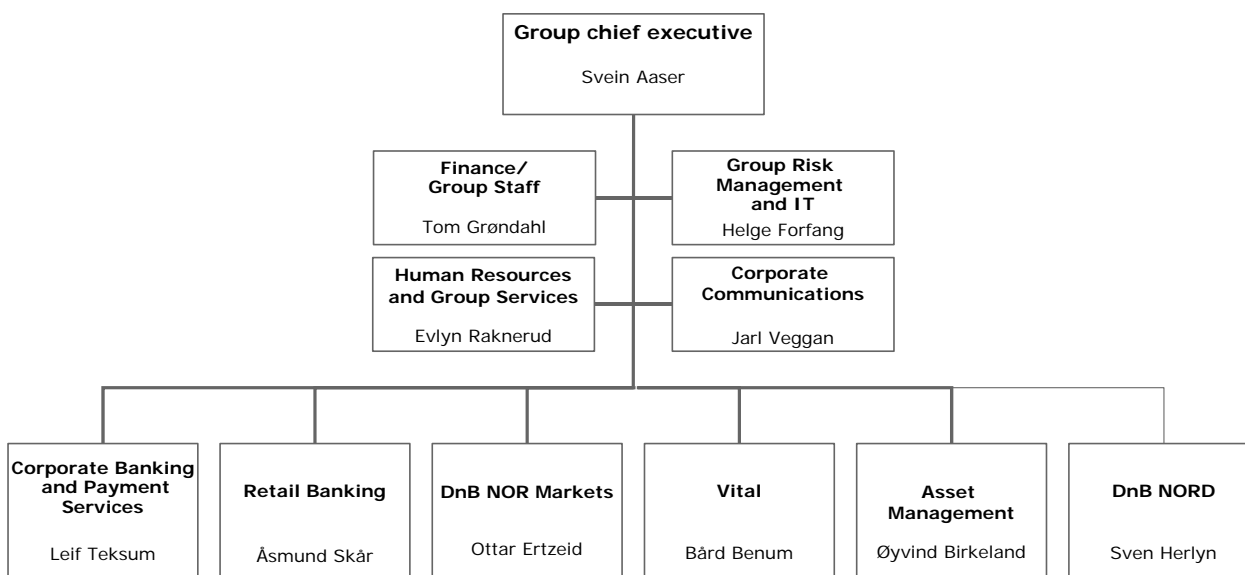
Group chief executive

Svein Aaser

Finance/
Group Staff

Tom Grøndahl

Group Risk Management and IT

Helge Forfang

Human Resources and Group Services

Evlyn Raknerud

Corporate Communications

Jarl Veggan

Corporate Banking and Payment Services

Leif Teksum

Retail Banking

Åsmund Skår

DnB NOR Markets

Ottar Ertzeid

Vital

Bård Benum

Asset Management

Øyvind Birkeland

DnB NORD

Sven Herlyn